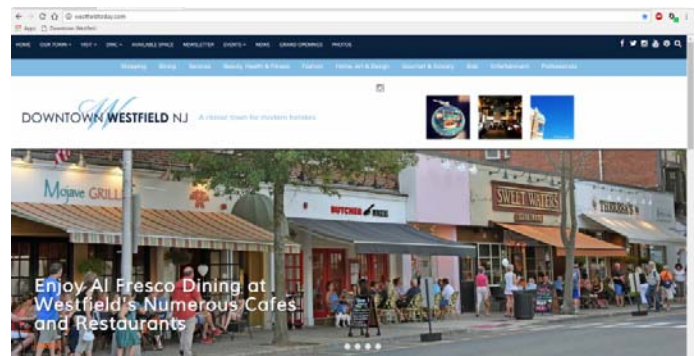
westfieldtoday.com

Apps Downtown Westfield

HOME OUR TOWN VISIT DMC AVAILABLE SPACE NEWSLETTER EVENTS NEWS GRAND OPENINGS PHOTOS

Shopping Dining Services Beauty, Health & Fitness Fashion Home, Art & Design Gourmet & Grocery Kids Entertainment Professionals

DOWNTOWN WESTFIELD NJ A classic town for modern families

Mojave GRILL

BUTCHER

SWEET WATERS

TRADER JOE'S

Enjoy Al Fresco Dining at Westfield's Numerous Cafes and Restaurants